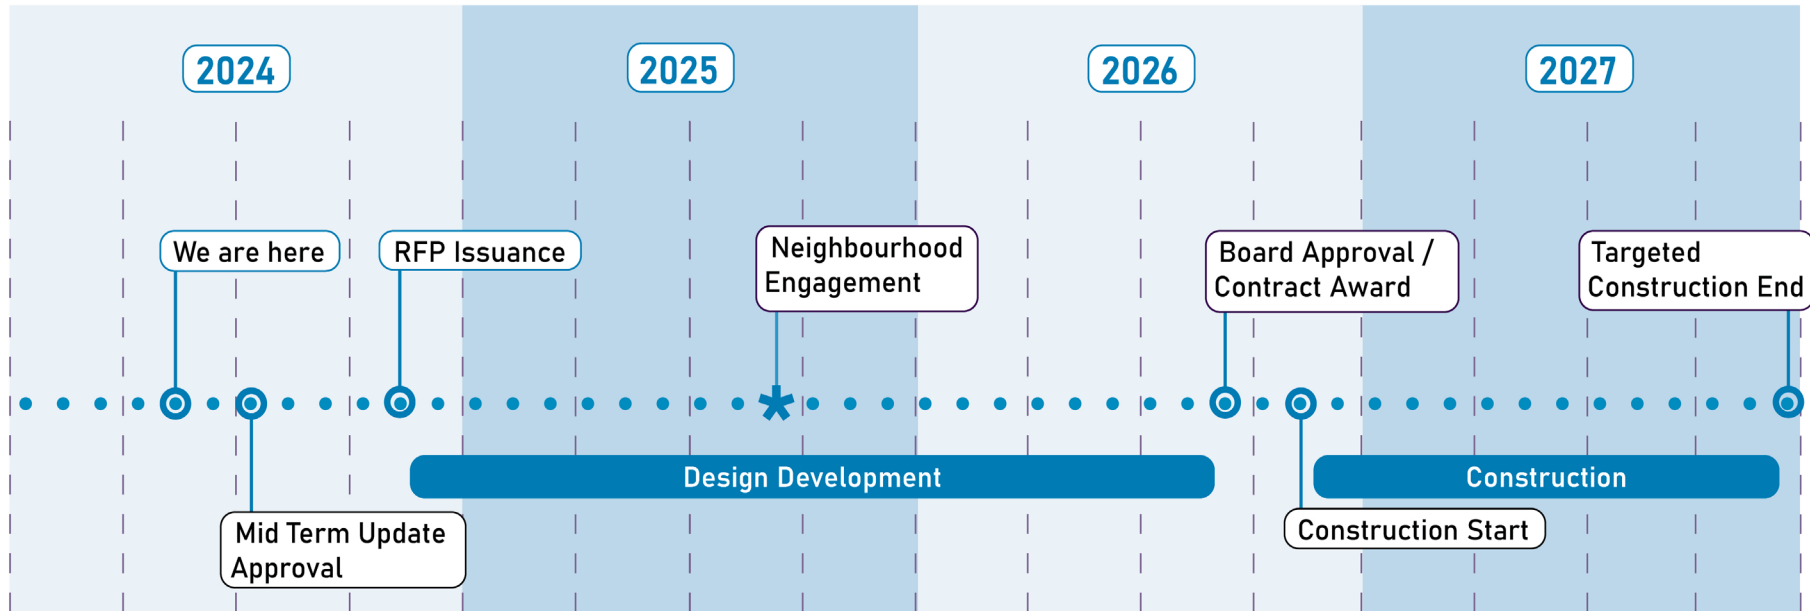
2024

2025

2026

2027

We are here

RFP Issuance

Neighbourhood Engagement

Board Approval / Contract Award

Targeted Construction End

Design Development

Construction

Mid Term Update Approval

Construction Start